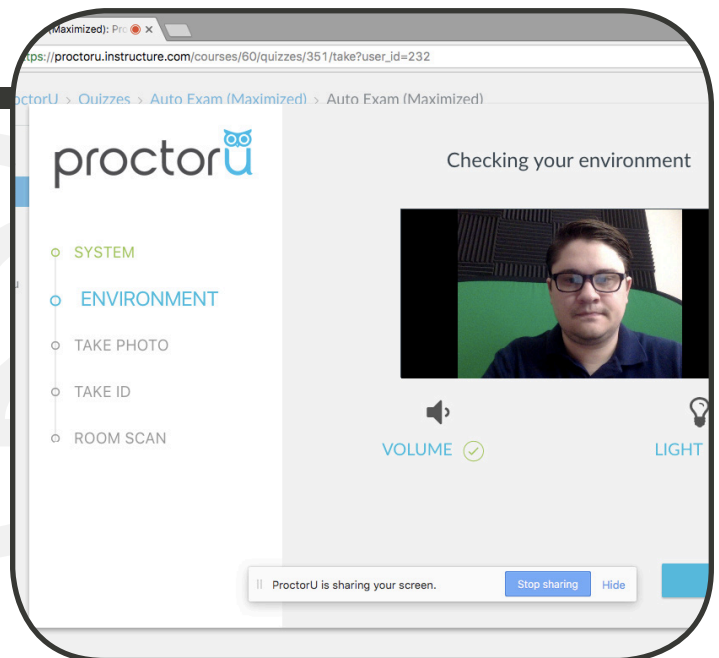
(Maximized): Pro ×

tps://proctoru.instructure.com/courses/60/quizzes/351/take?user_id=232

ctorU > Quizzes > Auto Exam (Maximized) > Auto Exam (Maximized)

proctorU

SYSTEM

ENVIRONMENT

TAKE PHOTO

TAKE ID

ROOM SCAN

Checking your environment

VOLUME

LIGHT

ProctorU is sharing your screen.

Stop sharing

Hide